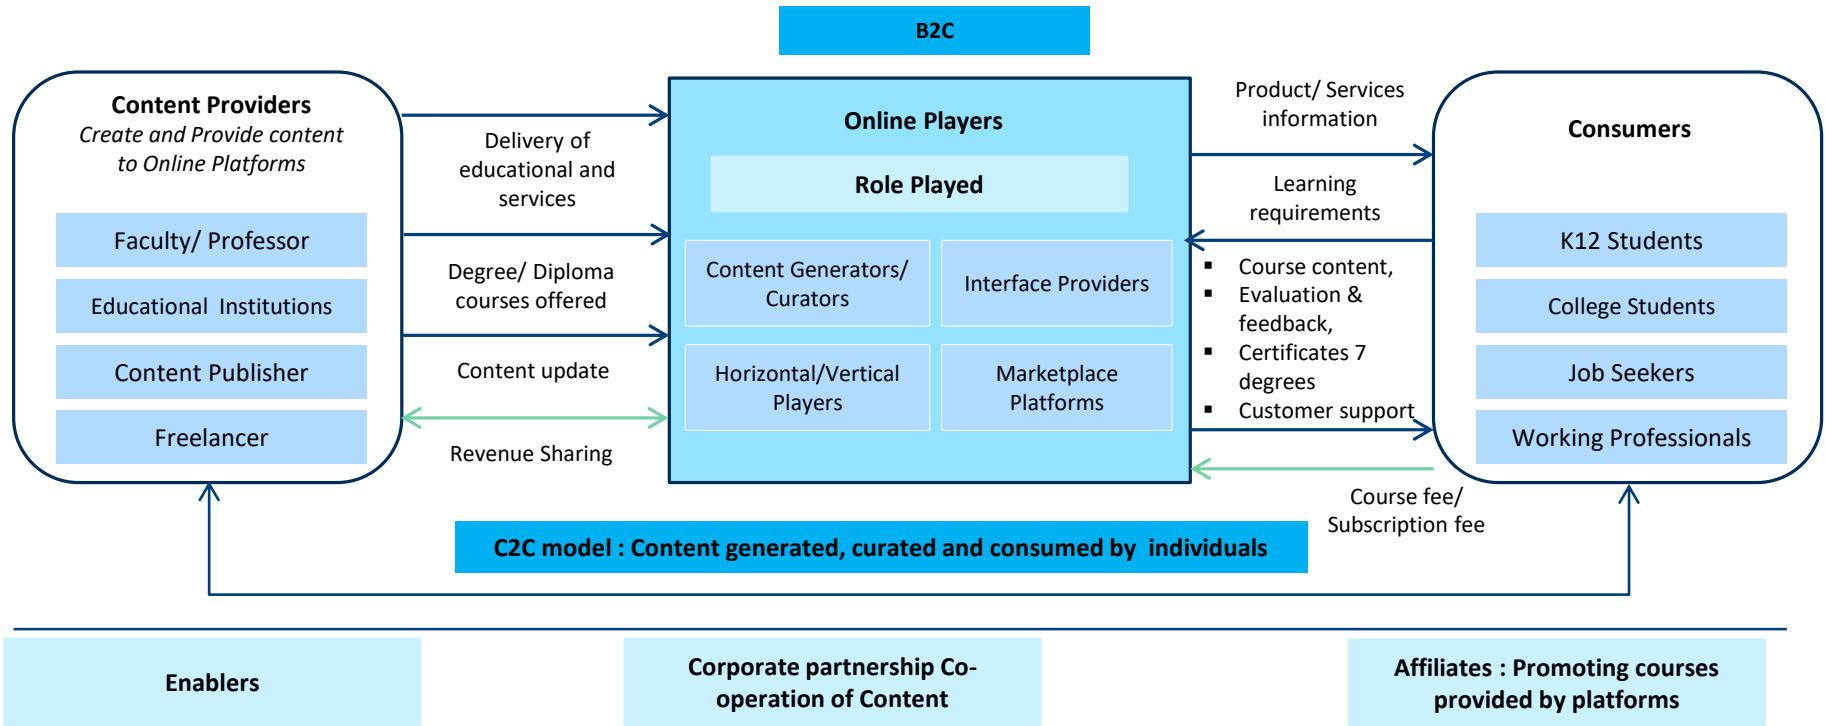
B2C

Content Providers
Create and Provide content to Online Platforms

Faculty/ Professor

Educational Institutions

Content Publisher

Freelancer

Delivery of educational and services

Degree/ Diploma courses offered

Content update

Revenue Sharing

Online Players

Role Played

Content Generators/ Curators

Interface Providers

Horizontal/Vertical Players

Marketplace Platforms

Product/ Services information

Learning requirements

- Course content,
- Evaluation & feedback,
- Certificates 7 degrees
- Customer support

Course fee/ Subscription fee

Consumers

K12 Students

College Students

Job Seekers

Working Professionals

C2C model : Content generated, curated and consumed by individuals

Enablers

Corporate partnership Co-operation of Content

Affiliates : Promoting courses provided by platforms